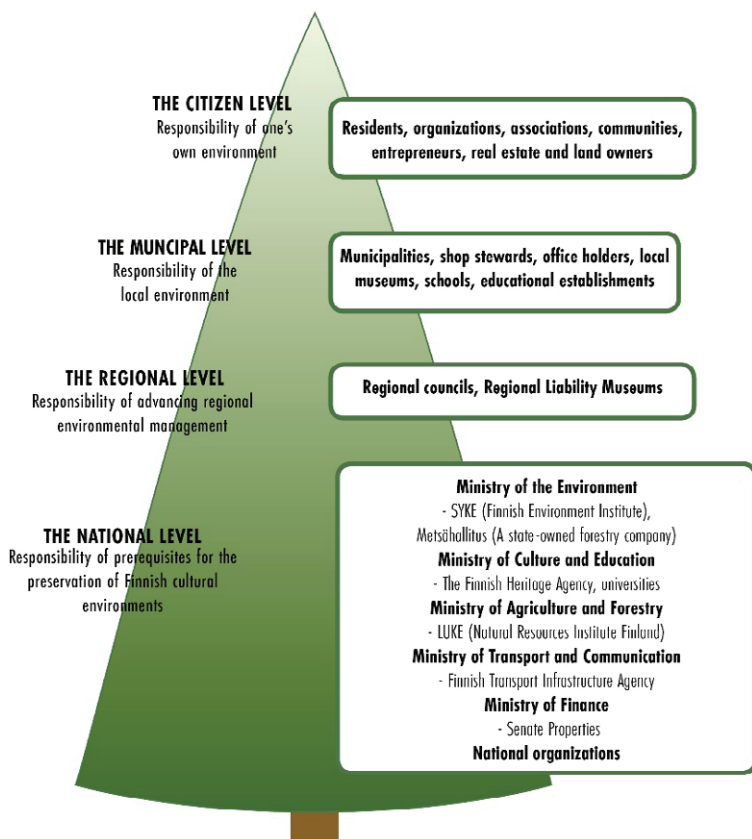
THE CITIZEN LEVEL
Responsibility of one's own environment

Residents, organizations, associations, communities, entrepreneurs, real estate and land owners

THE MUNCIPAL LEVEL
Responsibility of the local environment

Municipalities, shop stewards, office holders, local museums, schools, educational establishments

THE REGIONAL LEVEL
Responsibility of advancing regional environmental management

Regional councils, Regional Liability Museums

THE NATIONAL LEVEL
Responsibility of prerequisites for the preservation of Finnish cultural environments

Ministry of the Environment
- SYKE (Finnish Environment Institute), Metsähallitus (A state-owned forestry company)
Ministry of Culture and Education
- The Finnish Heritage Agency, universities
Ministry of Agriculture and Forestry
- LUKE (Natural Resources Institute Finland)
Ministry of Transport and Communication
- Finnish Transport Infrastructure Agency
Ministry of Finance
- Senate Properties
National organizations